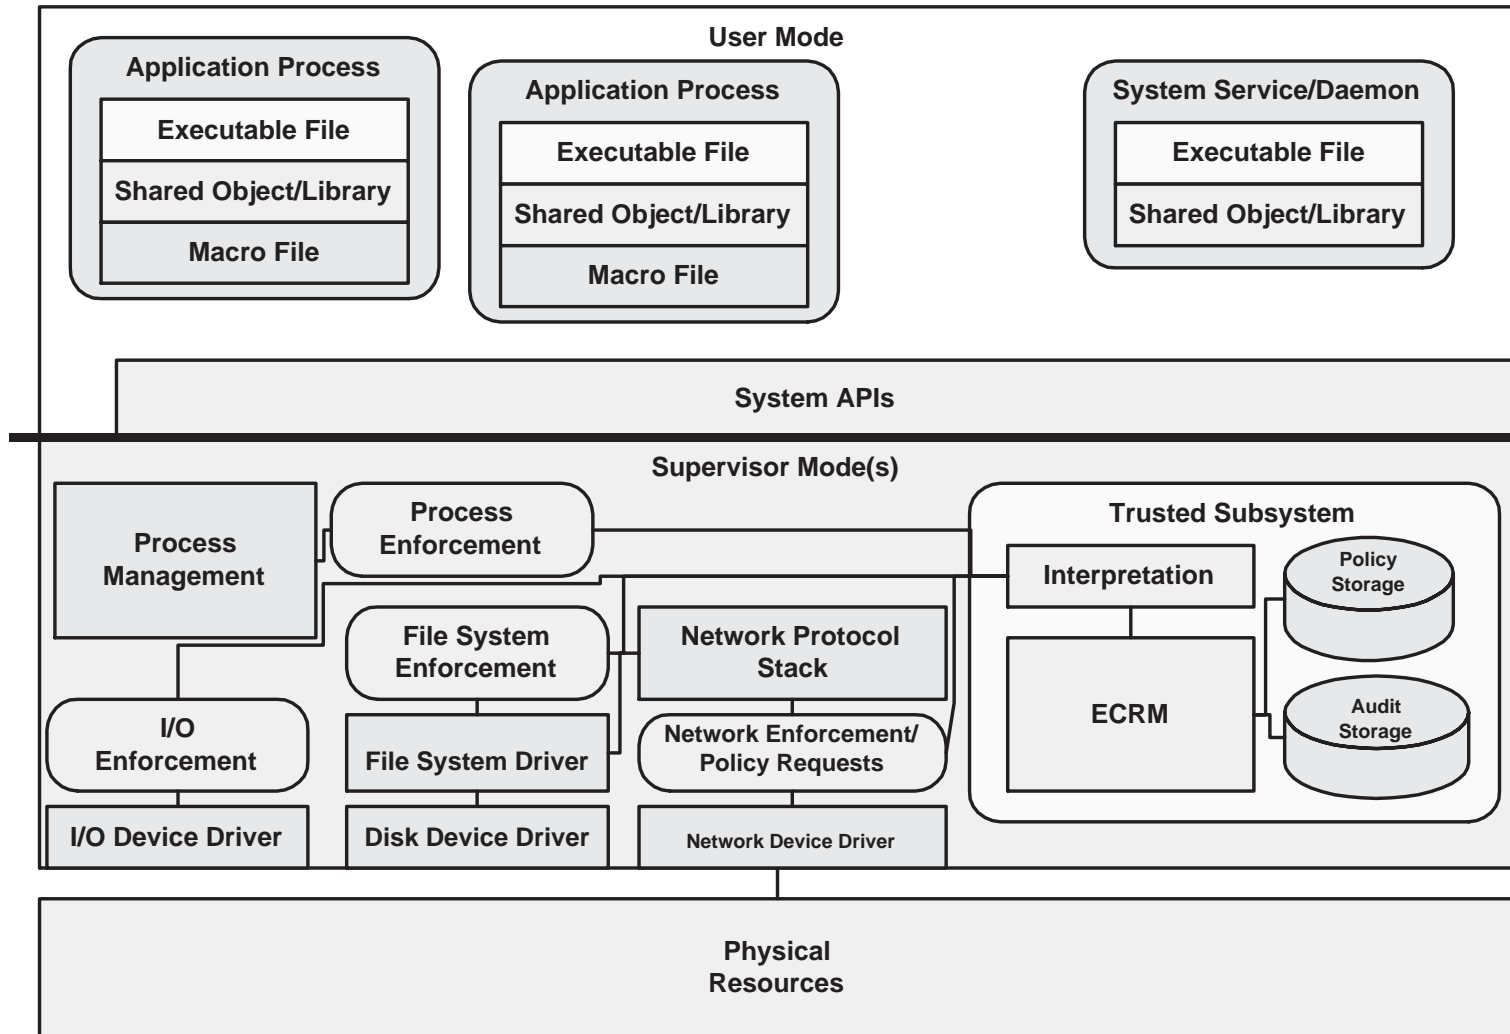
User Mode

Application Process
Executable File
Shared Object/Library
Macro File

Application Process
Executable File
Shared Object/Library
Macro File

System Service/Daemon
Executable File
Shared Object/Library

System APIs

Supervisor Mode(s)

Process Management

Process Enforcement

Trusted Subsystem

Interpretation

Policy Storage

ECRM

Audit Storage

File System Enforcement

Network Protocol Stack

I/O Enforcement

File System Driver

Network Enforcement/ Policy Requests

I/O Device Driver

Disk Device Driver

Network Device Driver

Physical Resources